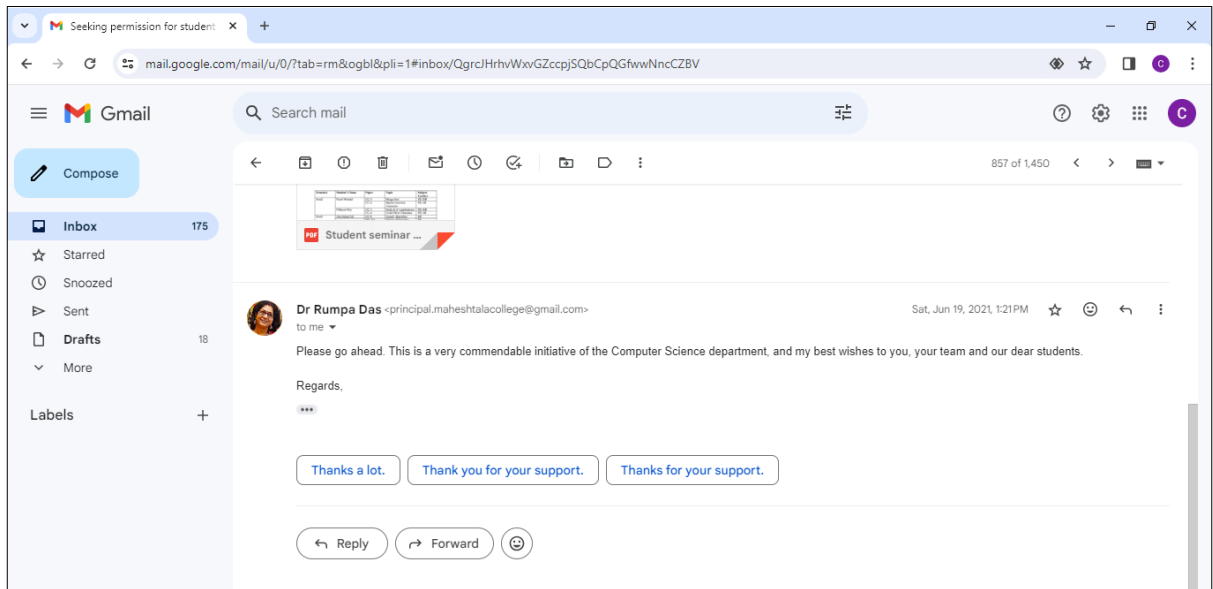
Seeking permission for student

mail.google.com/mail/u/0/?tab=rm&ogbl&pli=1#inbox/QgrcJHrhvWxvGZccpjSQbCpQGfwwNncCZBV

Gmail

Search mail

Compose

Inbox 175
Starred
Snoozed
Sent
Drafts 18
More

Labels

857 of 1,450

Student seminar ...

Dr Rumpa Das <principal.maheshtalacollege@gmail.com>
to me

Sat, Jun 19, 2021, 1:21 PM

Please go ahead. This is a very commendable initiative of the Computer Science department, and my best wishes to you, your team and our dear students.

Regards,

Thanks a lot.
Thank you for your support.
Thanks for your support.

Reply
Forward